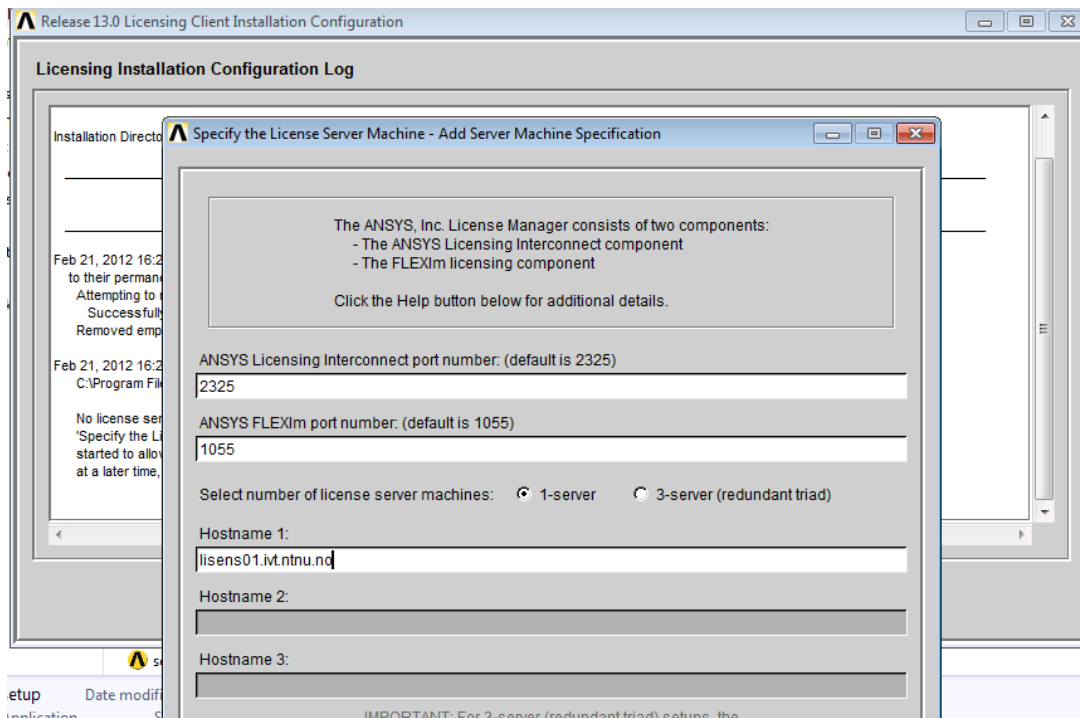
Release 13.0 Licensing Client Installation Configuration

Licensing Installation Configuration Log

Installation Directo

Feb 21, 2012 16:2
to their permane
Attempting to
Successfull
Removed emp

Feb 21, 2012 16:2
C:\Program Fil

No license ser
'Specify the Li
started to allov
at a later time,

Specify the License Server Machine - Add Server Machine Specification

The ANSYS, Inc. License Manager consists of two components:
- The ANSYS Licensing Interconnect component
- The FLEXlm licensing component

Click the Help button below for additional details.

ANSYS Licensing Interconnect port number: (default is 2325)
2325

ANSYS FLEXlm port number: (default is 1055)
1055

Select number of license server machines: 1-server 3-server (redundant triad)

Hostname 1:
lisens01.ivt.ntnu.no

Hostname 2:

Hostname 3:

IMPORTANT: For 3-server (redundant triad) setups, the

s

etup Date modifi
Application S